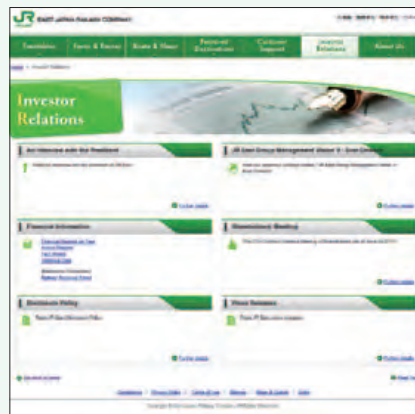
JR EAST JAPAN RAILWAY COMPANY

Timetables | Fares & Passes | Route & Maps | Featured Destinations | Customer Support | Investor Relations | About Us

Home > Investor Relations

Investor Relations

An Interview with the President

JR East Group's Management Vision V – Ever Onward

Financial Information

Shareholders' Meeting

Disclosure Policy

Press Releases

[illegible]